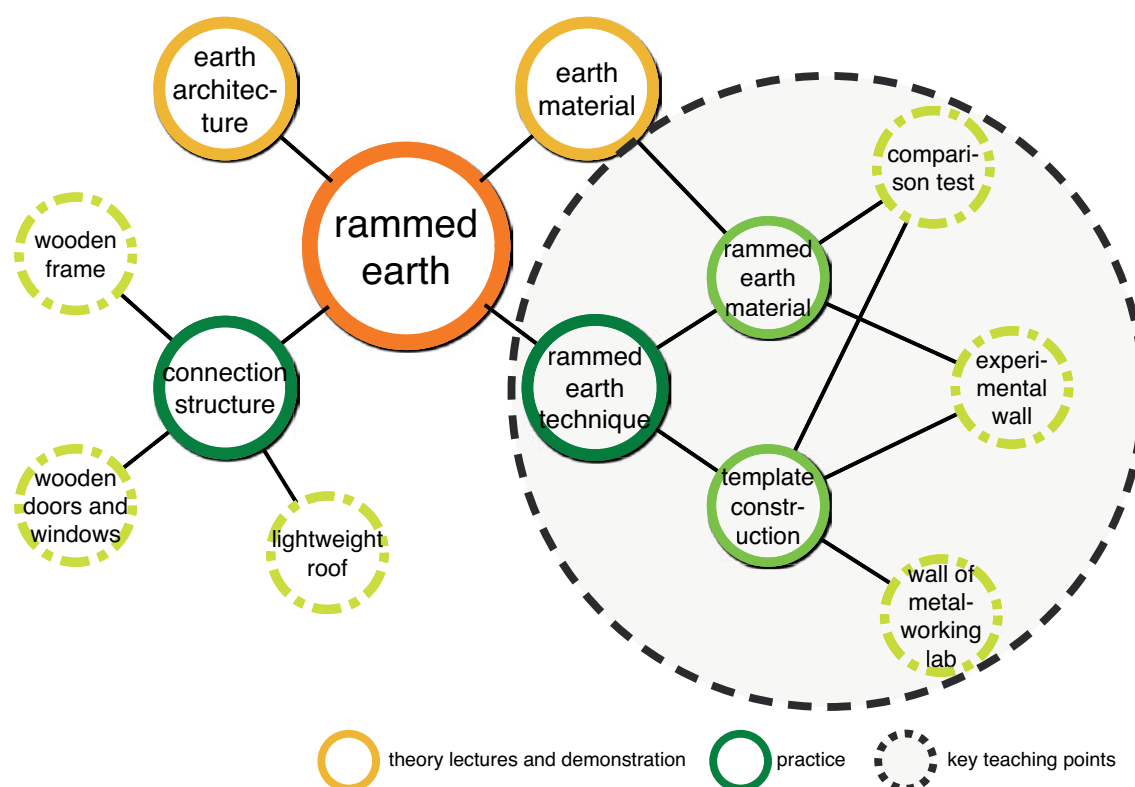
earth architecture

earth material

rammed earth

wooden frame

comparison test

rammed earth material

connection structure

rammed earth technique

experimental wall

template construction

wooden doors and windows

lightweight roof

wall of metalworking lab

theory lectures and demonstration

practice

key teaching points